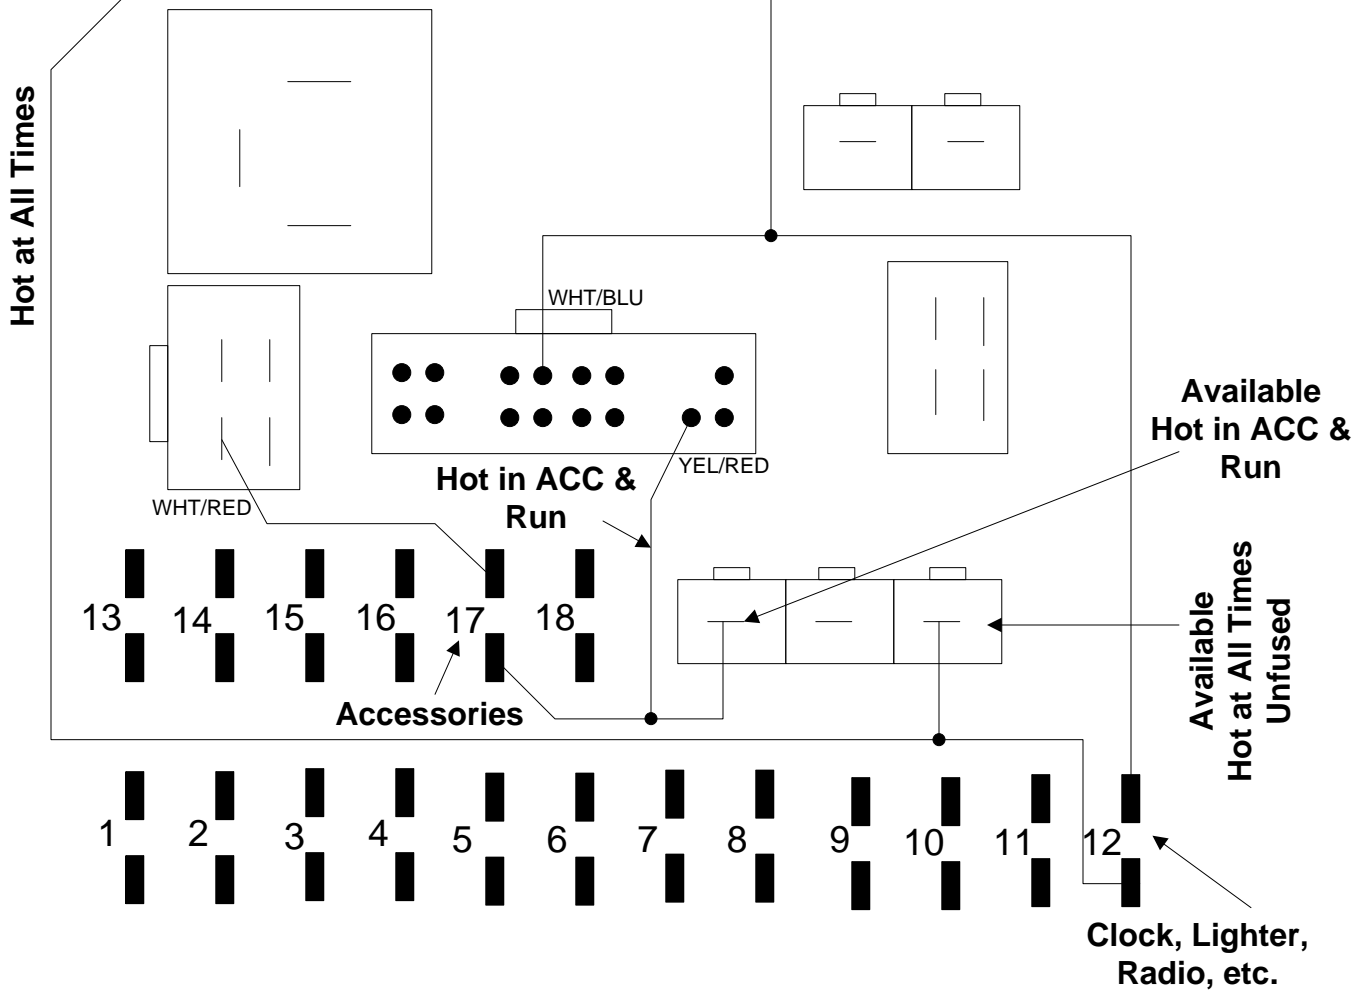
Hot at All Times

WHT/BLU

Available Hot in ACC & Run

WHT/RED

YEL/RED

Hot in ACC & Run

13 14 15 16 17 18

Available Hot at All Times Unfused

Accessories

1 2 3 4 5 6 7 8 9 10 11 12

Clock, Lighter, Radio, etc.